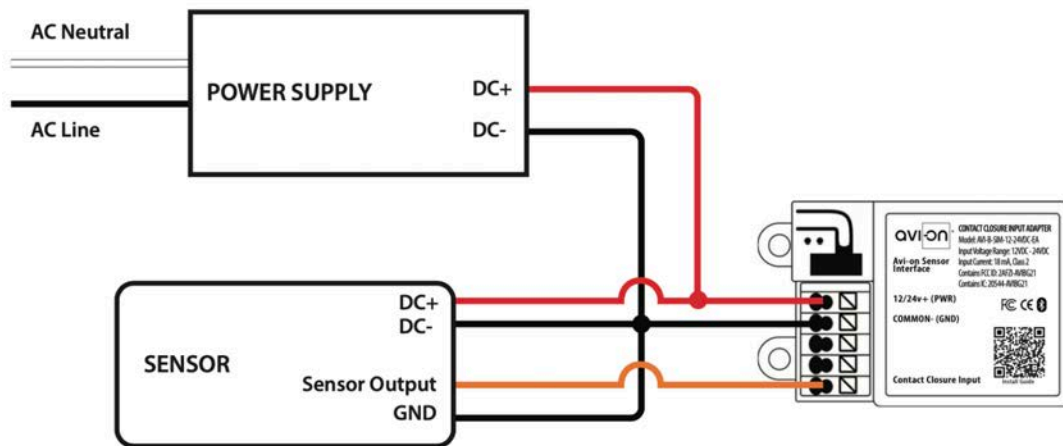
AC Neutral

AC Line

POWER SUPPLY

DC+

DC-

SENSOR

DC+

DC-

Sensor Output

GND

avi-on

Avi-on Sensor Interface

CONTACT CLOSURE INPUT ADAPTER
Model: AVI-B-SIM-12-24VDC-EA
Input Voltage Range: 12VDC - 24VDC
Input Current: 18 mA, Class 2
Contains FCC ID: 2AFB-AVBG21
Contains IC: 20544-AVBG21

12/24v+ (PWR)

COMMON- (GND)

FC CE

Contact Closure Input

Install Guide